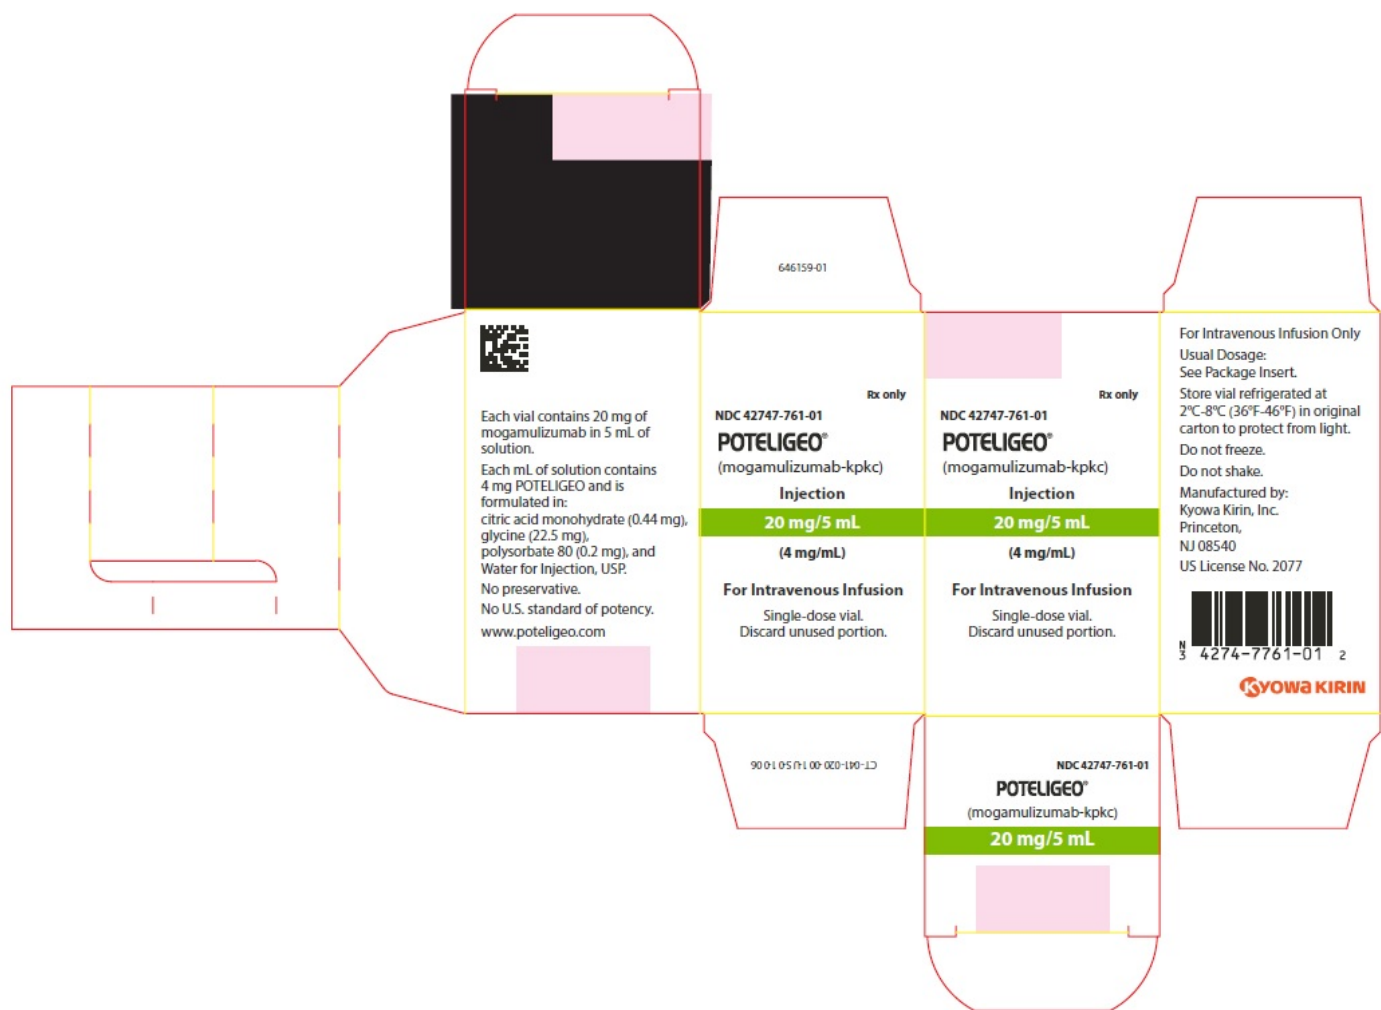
646159-01

Each vial contains 20 mg of mogamulizumab in 5 mL of solution.

Each mL of solution contains 4 mg POTELIGEO and is formulated in: citric acid monohydrate (0.44 mg), glycine (22.5 mg), polysorbate 80 (0.2 mg), and Water for Injection, USP.

No preservative.

No U.S. standard of potency.

www.poteligeo.com

Rx only

NDC 42747-761-01

POTELIGEO®

(mogamulizumab-kpkc)

Injection

20 mg/5 mL

(4 mg/mL)

For Intravenous Infusion

Single-dose vial. Discard unused portion.

Rx only

NDC 42747-761-01

POTELIGEO®

(mogamulizumab-kpkc)

Injection

20 mg/5 mL

(4 mg/mL)

For Intravenous Infusion

Single-dose vial. Discard unused portion.

For Intravenous Infusion Only

Usual Dosage: See Package Insert.

Store vial refrigerated at 2°C-8°C (36°F-46°F) in original carton to protect from light.

Do not freeze.

Do not shake.

Manufactured by: Kyowa Kirin, Inc. Princeton, NJ 08540

US License No. 2077

N 3 4274-7761-01 2

KYOWA KIRIN

CT-041-020-00 1450 1006

NDC 42747-761-01

POTELIGEO®

(mogamulizumab-kpkc)

20 mg/5 mL